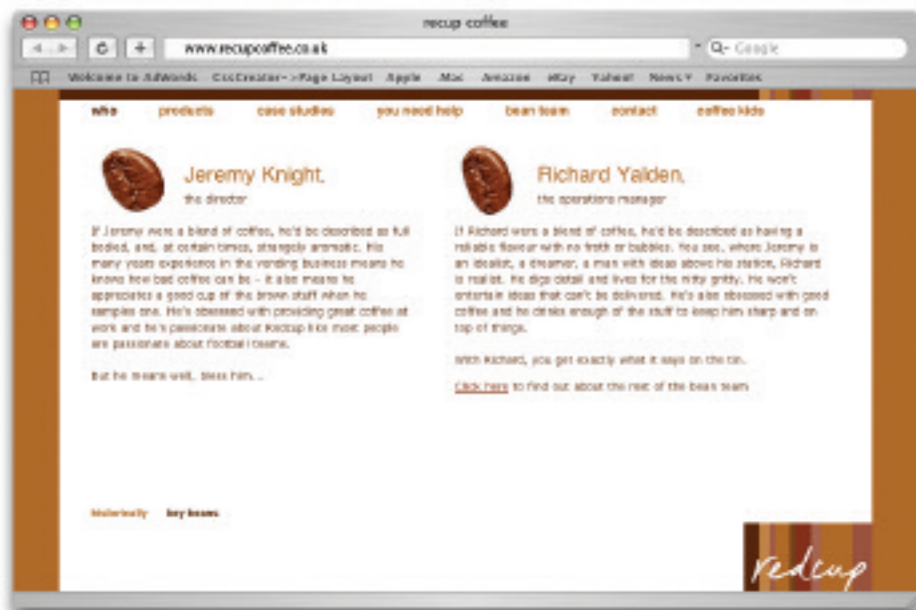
recup coffee

www.recupcoffee.co.uk

Q- Google

Welcome to AdWords CssCreator-->Page Layout Apple .Mac Amazon eBay Yahoo! News ▾ Favorites

who products case studies you need help bean team contact coffee kids

Jeremy Knight,

the director

If Jeremy were a blend of coffee, he'd be described as full bodied, and, at certain times, strangely aromatic. His many years experience in the vending business means he knows how bad coffee can be – it also means he appreciates a good cup of the brown stuff when he samples one. He's obsessed with providing great coffee at work and he's passionate about Redcup like most people are passionate about football teams.

But he means well, bless him...

Richard Yalden,

the operations manager

If Richard were a blend of coffee, he'd be described as having a reliable flavour with no froth or bubbles. You see, where Jeremy is an idealist, a dreamer, a man with ideas above his station, Richard is realist. He digs detail and lives for the nitty gritty. He won't entertain ideas that can't be delivered. He's also obsessed with good coffee and he drinks enough of the stuff to keep him sharp and on top of things.

With Richard, you get exactly what it says on the tin.

Click here to find out about the rest of the bean team

Materially key beans

redcup